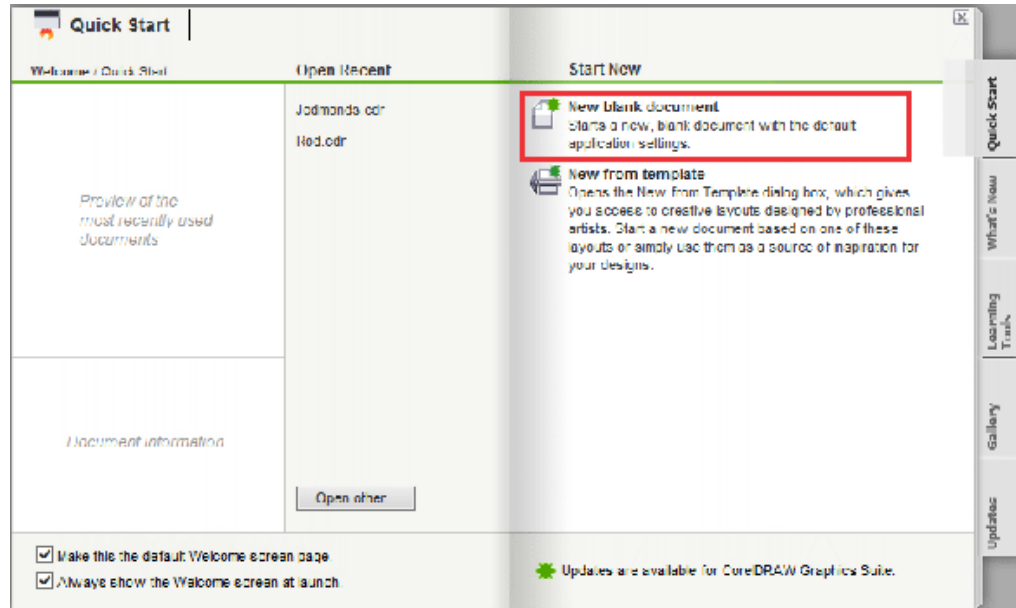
Quick Start

Welcome / Quick Start

Preview of the most recently used documents

Document information

Open Recent

Jodmonds.cdr

Rod.cdr

Open other

Start New

New blank document
Starts a new, blank document with the default application settings.

New from template
Opens the New from Template dialog box, which gives you access to creative layouts designed by professional artists. Start a new document based on one of these layouts or simply use them as a source of inspiration for your designs.

Quick Start

What's New

Learning Tools

Gallery

Updates

Make this the default Welcome screen page

Always show the Welcome screen at launch

Updates are available for CorelDRAW Graphics Suite.